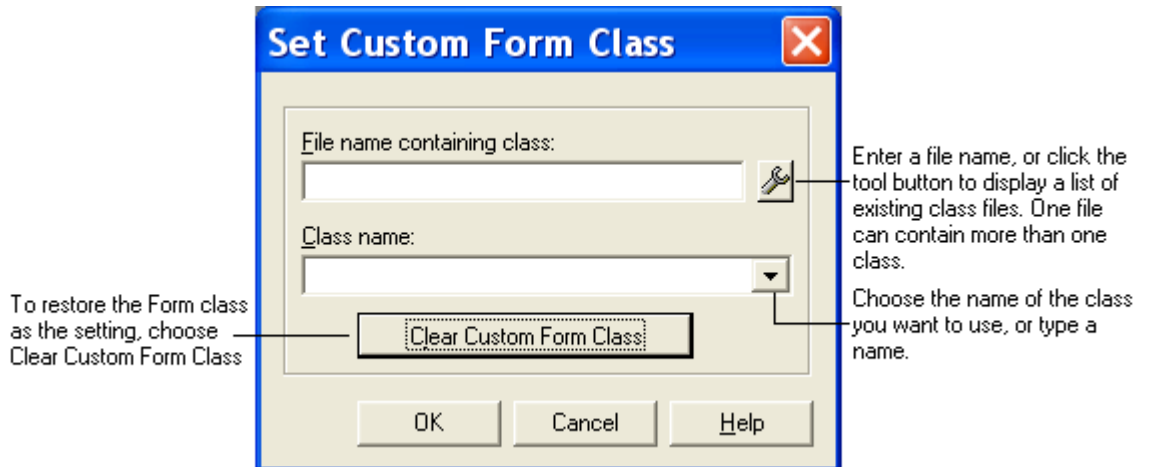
Set Custom Form Class

File name containing class:

Enter a file name, or click the tool button to display a list of existing class files. One file can contain more than one class.

Class name:

Choose the name of the class you want to use, or type a name.

To restore the Form class as the setting, choose Clear Custom Form Class

Clear Custom Form Class

OK

Cancel

Help